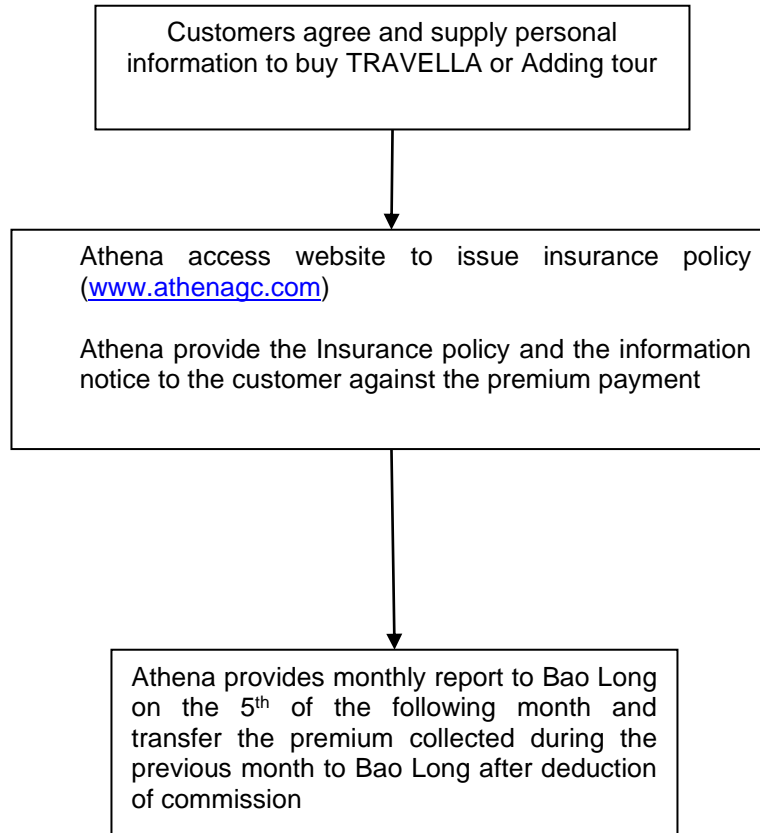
Customers agree and supply personal information to buy TRAVELLA or Adding tour

Athena access website to issue insurance policy (www.athenagc.com)

Athena provide the Insurance policy and the information notice to the customer against the premium payment

Athena provides monthly report to Bao Long on the 5$^{th}$ of the following month and transfer the premium collected during the previous month to Bao Long after deduction of commission